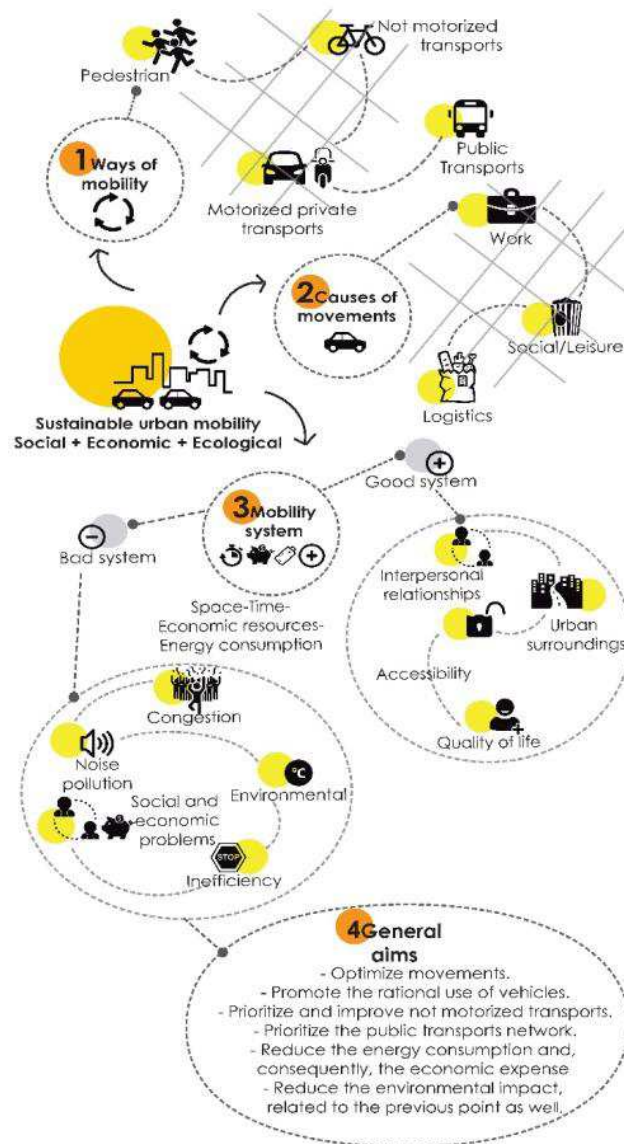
Pedestrian

Not motorized transports

Public Transports

Motorized private transports

1Ways of mobility

Work

2Causes of movements

Social/Leisure

Logistics

Sustainable urban mobility
Social + Economic + Ecological

Good system

Bad system

3Mobility system

Space-Time-Economic resources-Energy consumption

Interpersonal relationships

Urban surroundings

Accessibility

Quality of life

Congestion

Noise pollution

Environmental

°C

Social and economic problems

STOP

Inefficiency

4General aims
- Optimize movements.
- Promote the rational use of vehicles.
- Prioritize and improve not motorized transports.
- Prioritize the public transports network.
- Reduce the energy consumption and, consequently, the economic expense
- Reduce the environmental impact, related to the previous point as well.